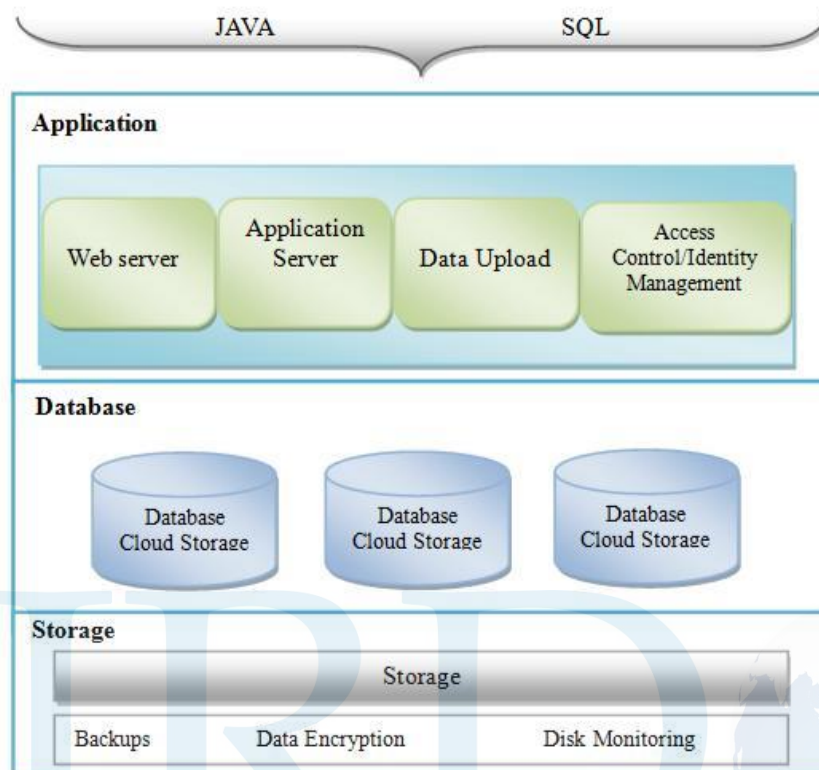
JAVA SQL

Application

Web server

Application Server

Data Upload

Access Control/Identity Management

Database

Database Cloud Storage

Database Cloud Storage

Database Cloud Storage

Storage

Storage

Backups

Data Encryption

Disk Monitoring